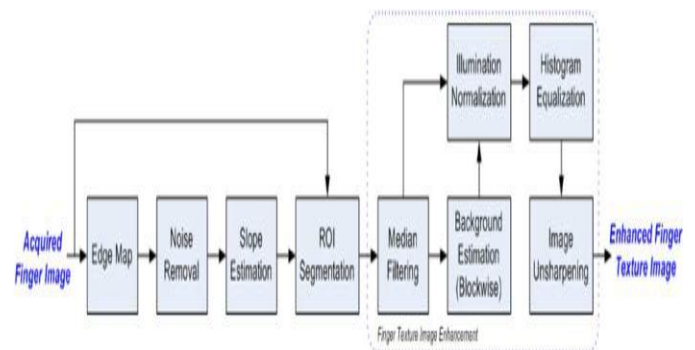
Acquired Finger Image

Edge Map

Noise Removal

Slope Estimation

ROI Segmentation

Median Filtering

Illumination Normalization

Background Estimation (Blockwise)

Histogram Equalization

Image Unsharpening

Enhanced Finger Texture Image

Finger Texture Image Enhancement